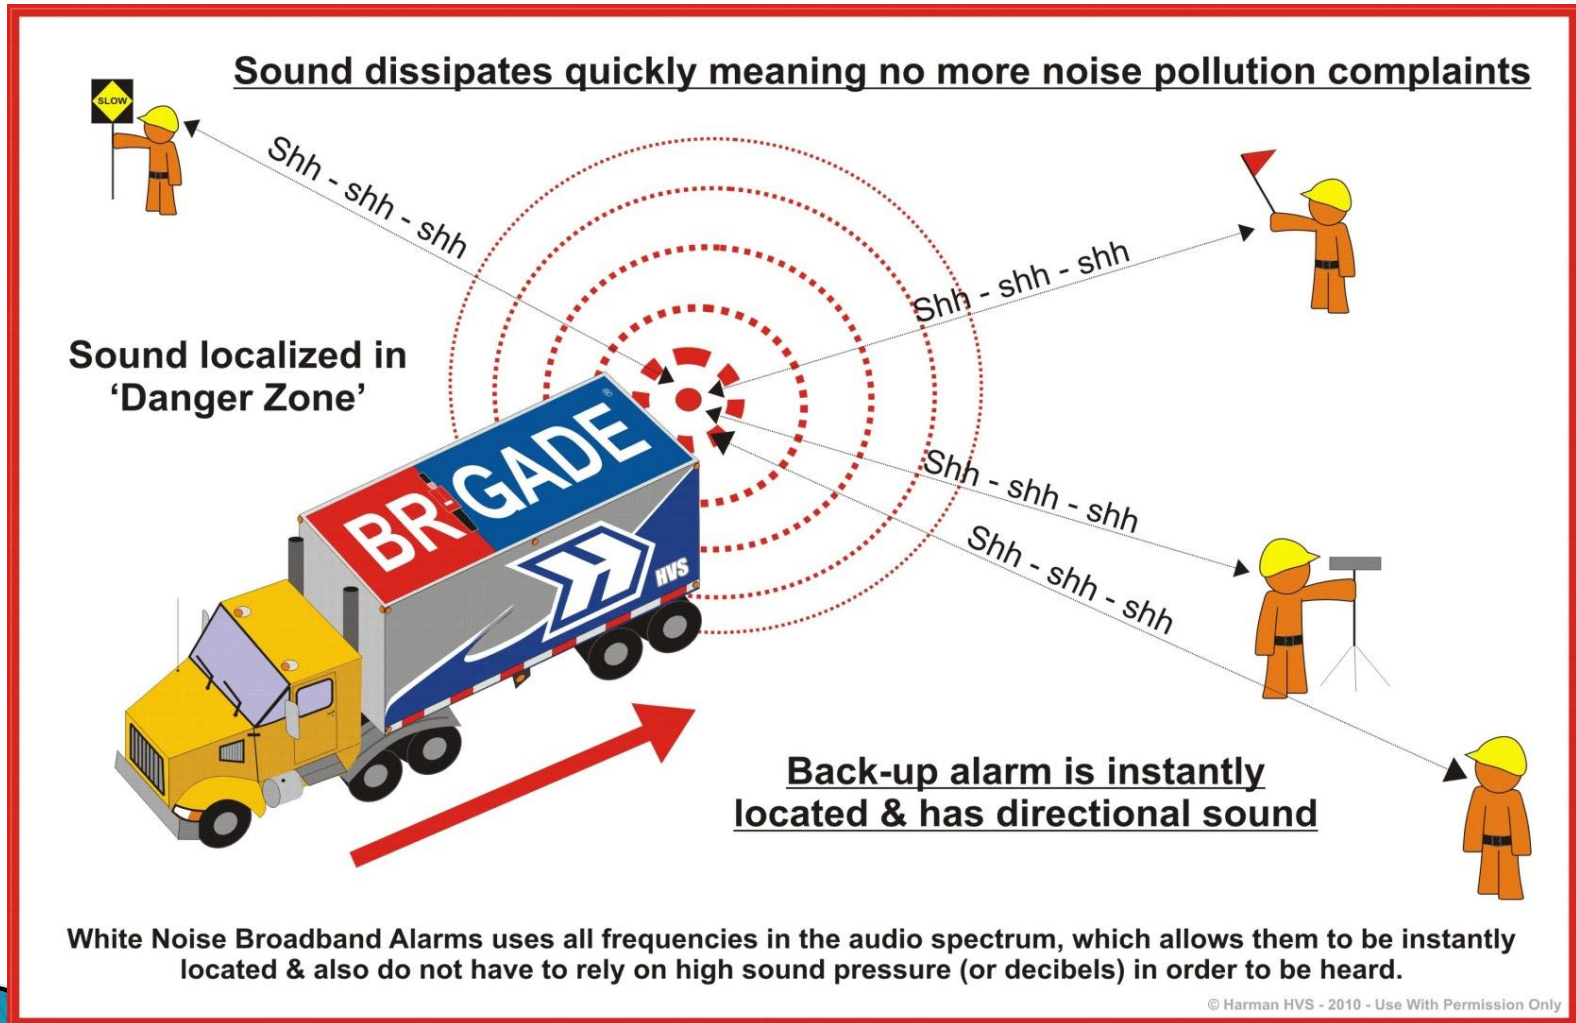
Sound dissipates quickly meaning no more noise pollution complaints

SLOW

Shh - shh - shh

Shh - shh - shh

Sound localized in 'Danger Zone'

BRIGADE

HVS

Shh - shh - shh

Shh - shh - shh

Back-up alarm is instantly located & has directional sound

White Noise Broadband Alarms uses all frequencies in the audio spectrum, which allows them to be instantly located & also do not have to rely on high sound pressure (or decibels) in order to be heard.

© Harman HVS - 2010 - Use With Permission Only